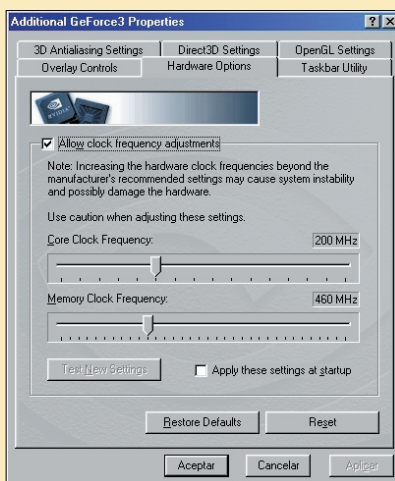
Additional GeForce3 Properties

? X

3D Antialiasing Settings
Direct3D Settings
OpenGL Settings
Overlay Controls
Hardware Options
Taskbar Utility

NVIDIA

Allow clock frequency adjustments

Note: Increasing the hardware clock frequencies beyond the manufacturer's recommended settings may cause system instability and possibly damage the hardware.

Use caution when adjusting these settings.

Core Clock Frequency:
200 MHz

Memory Clock Frequency:
460 MHz

Test New Settings
Apply these settings at startup

Restore Defaults
Reset

Aceptar
Cancelar
Aplicar